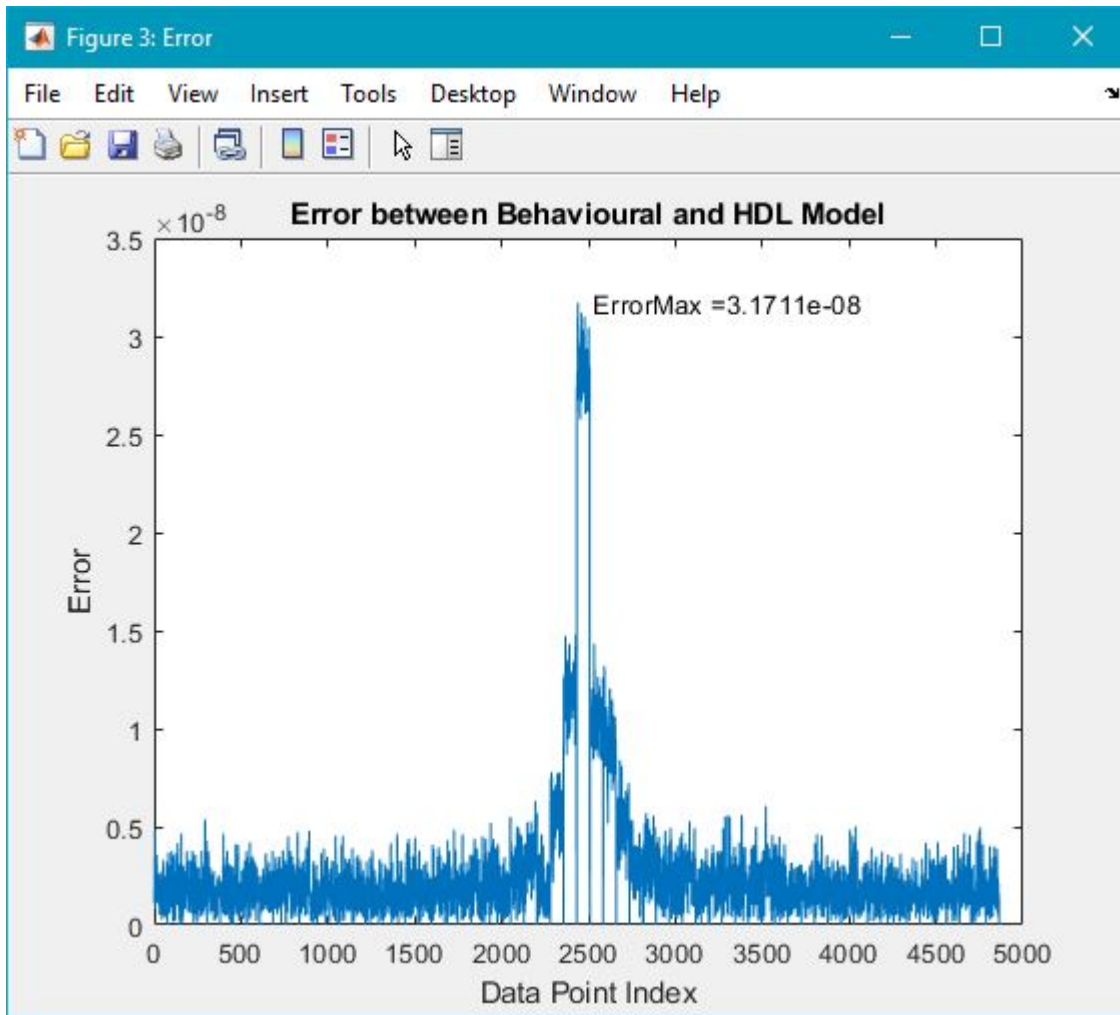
Figure 3: Error

File Edit View Insert Tools Desktop Window Help

Error between Behavioural and HDL Model

$\times 10^{-8}$

3.5
3
2.5
2
1.5
1
0.5
0

Error

ErrorMax =3.1711e-08

0 500 1000 1500 2000 2500 3000 3500 4000 4500 5000

Data Point Index